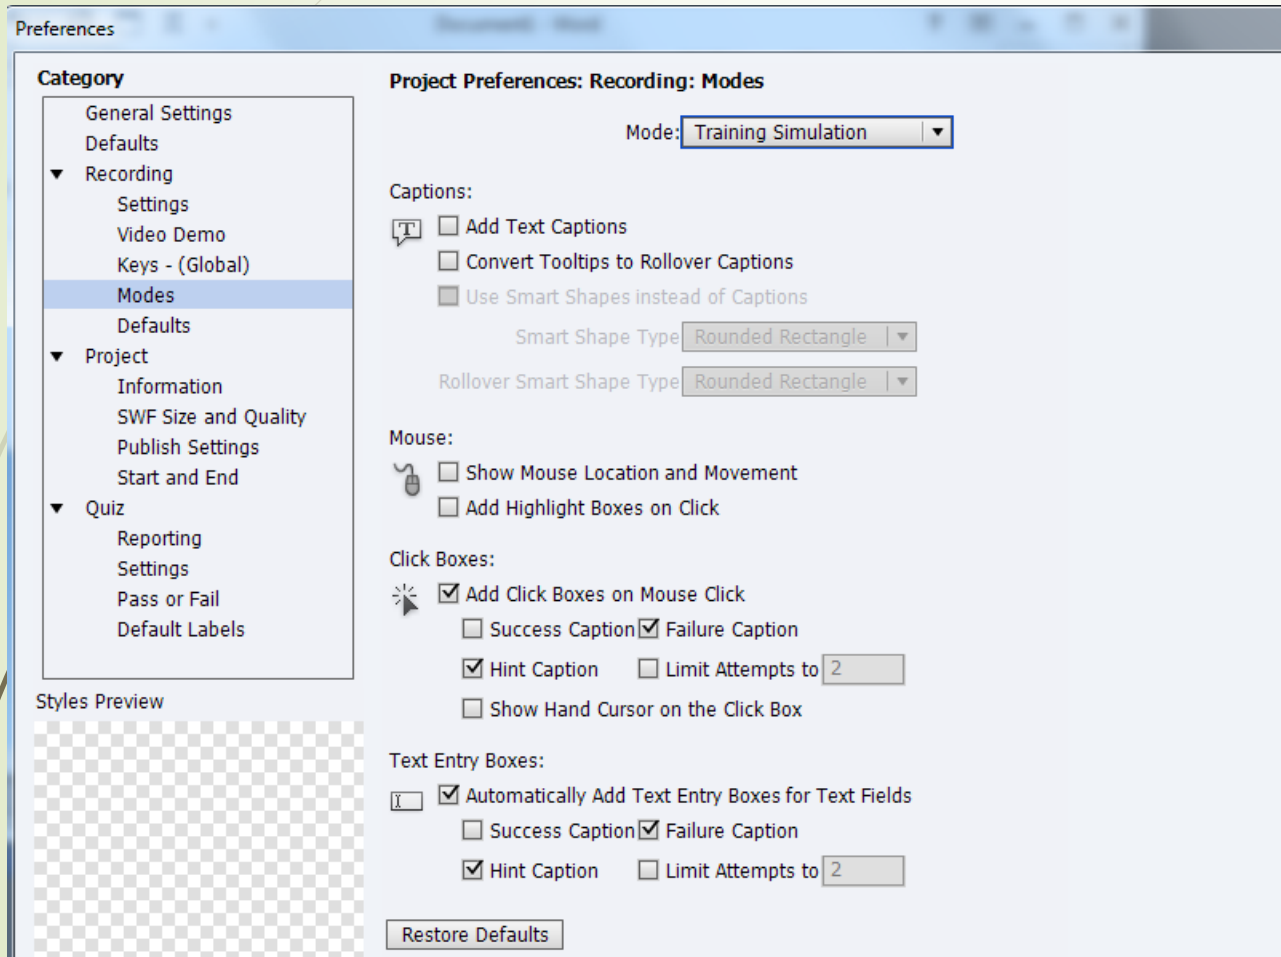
Preferences

Category

General Settings
Defaults
Recording
Settings
Video Demo
Keys - (Global)
Modes
Defaults
Project
Information
SWF Size and Quality
Publish Settings
Start and End
Quiz
Reporting
Settings
Pass or Fail
Default Labels

Styles Preview

Project Preferences: Recording: Modes

Mode: Training Simulation

Captions:
Add Text Captions
Convert Tooltips to Rollover Captions
Use Smart Shapes instead of Captions
Smart Shape Type Rounded Rectangle
Rollover Smart Shape Type Rounded Rectangle

Mouse:
Show Mouse Location and Movement
Add Highlight Boxes on Click

Click Boxes:
Add Click Boxes on Mouse Click
Success Caption Failure Caption
Hint Caption Limit Attempts to 2
Show Hand Cursor on the Click Box

Text Entry Boxes:
Automatically Add Text Entry Boxes for Text Fields
Success Caption Failure Caption
Hint Caption Limit Attempts to 2

Restore Defaults